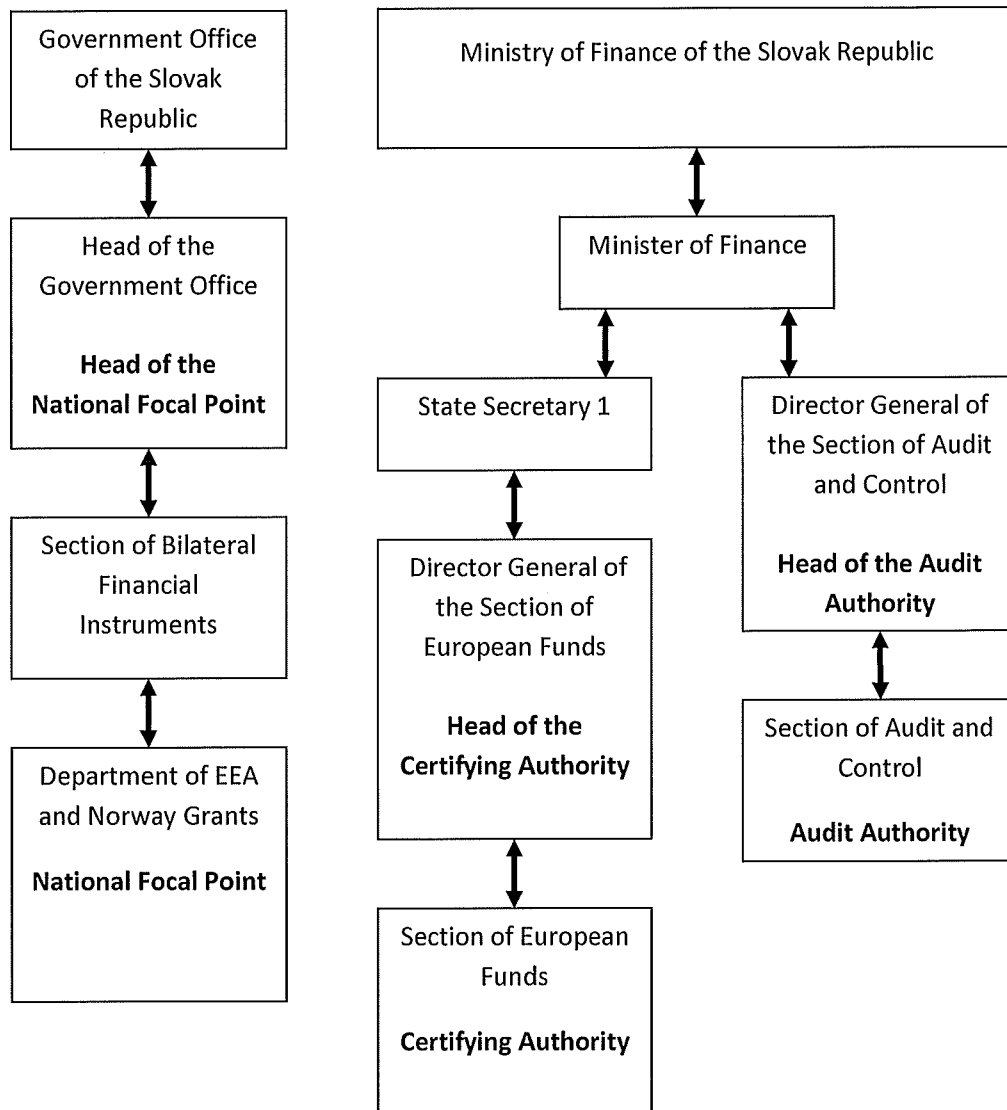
Government Office of the Slovak Republic

Head of the Government Office

**Head of the National Focal Point**

Section of Bilateral Financial Instruments

Department of EEA and Norway Grants

**National Focal Point**

Ministry of Finance of the Slovak Republic

Minister of Finance

State Secretary 1

Director General of the Section of European Funds

**Head of the Certifying Authority**

Section of European Funds

**Certifying Authority**

Director General of the Section of Audit and Control

**Head of the Audit Authority**

Section of Audit and Control

**Audit Authority**